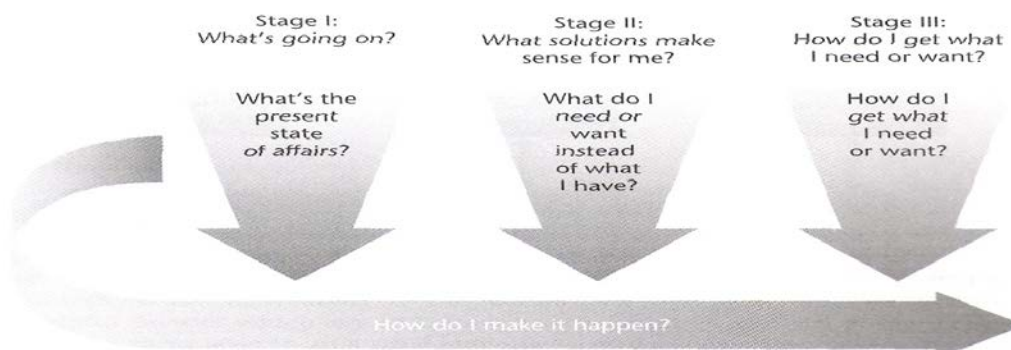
Stage I:
What's going on?

What's the present state of affairs?

Stage II:
What solutions make sense for me?

What do I need or want instead of what I have?

Stage III:
How do I get what I need or want?

How do I get what I need or want?

How do I make it happen?